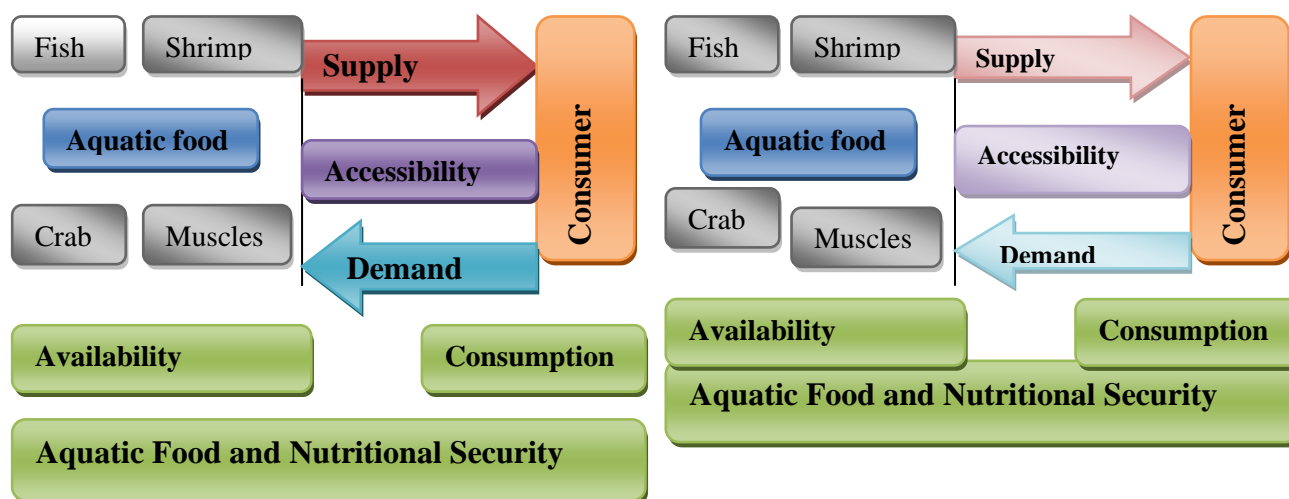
Fish

Shrimp

Supply

Consumer

Aquatic food

Accessibility

Crab

Muscles

Demand

Availability

Consumption

Aquatic Food and Nutritional Security

Fish

Shrimp

Supply

Consumer

Aquatic food

Accessibility

Crab

Muscles

Demand

Availability

Consumption

Aquatic Food and Nutritional Security